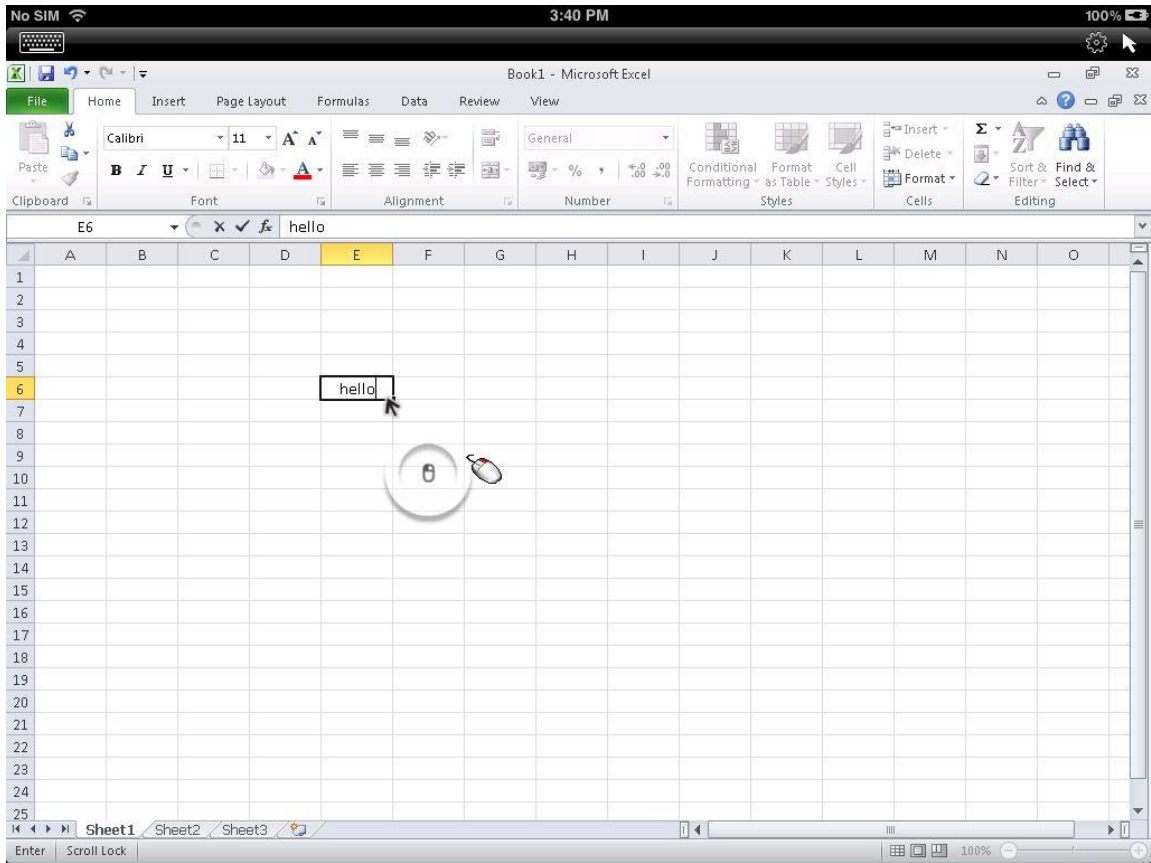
No SIM 3:40 PM 100%

Book1 - Microsoft Excel

File Home Insert Page Layout Formulas Data Review View

Paste
Clipboard

Calibri 11 A A
B I U A
Font

Alignment

General
% , $^{+.0}_{.00}$ $^{.00}_{+.0}$
Number

Conditional Formatting Format as Table Cell Styles
Styles

Insert
Delete
Format
Cells

Σ
Sort & Filter Find & Select
Editing

E6 $f_x$ hello

| | A | B | C | D | E | F | G | H | I | J | K | L | M | N | O |
|---|---|---|---|---|---|---|---|---|---|---|---|---|---|---|---|
| 1 | | | | | | | | | | | | | | | |
| 2 | | | | | | | | | | | | | | | |
| 3 | | | | | | | | | | | | | | | |
| 4 | | | | | | | | | | | | | | | |
| 5 | | | | | | | | | | | | | | | |
| 6 | | | | | hello | | | | | | | | | | |
| 7 | | | | | | | | | | | | | | | |
| 8 | | | | | | | | | | | | | | | |
| 9 | | | | | | | | | | | | | | | |
| 10 | | | | | | | | | | | | | | | |
| 11 | | | | | | | | | | | | | | | |
| 12 | | | | | | | | | | | | | | | |
| 13 | | | | | | | | | | | | | | | |
| 14 | | | | | | | | | | | | | | | |
| 15 | | | | | | | | | | | | | | | |
| 16 | | | | | | | | | | | | | | | |
| 17 | | | | | | | | | | | | | | | |
| 18 | | | | | | | | | | | | | | | |
| 19 | | | | | | | | | | | | | | | |
| 20 | | | | | | | | | | | | | | | |
| 21 | | | | | | | | | | | | | | | |
| 22 | | | | | | | | | | | | | | | |
| 23 | | | | | | | | | | | | | | | |
| 24 | | | | | | | | | | | | | | | |
| 25 | | | | | | | | | | | | | | | |

Sheet1 Sheet2 Sheet3

Enter Scroll Lock 100%